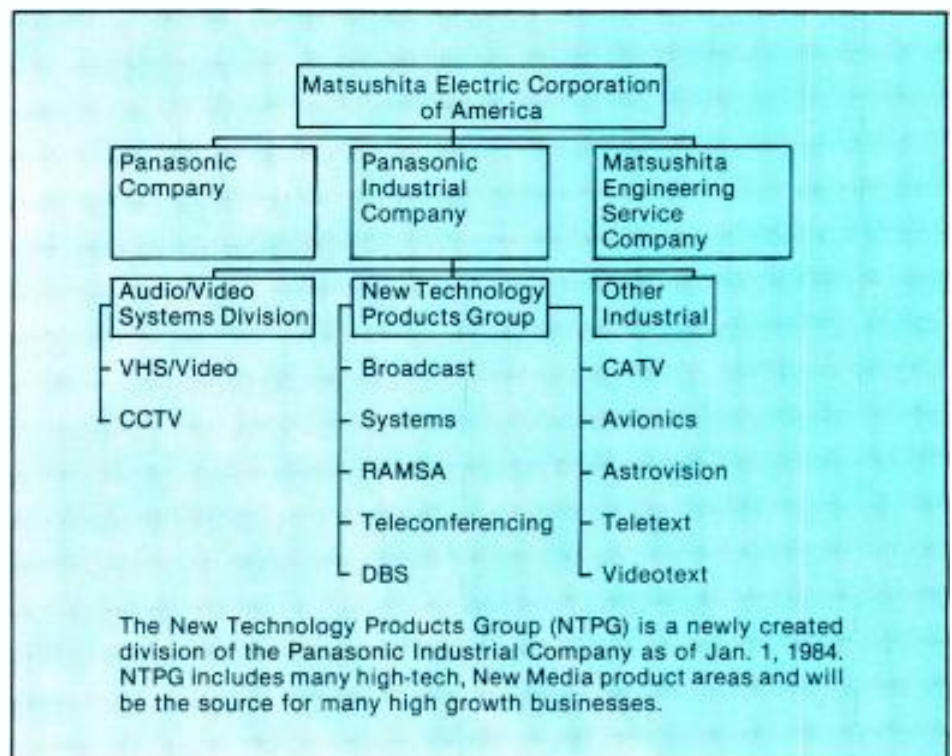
Matsushita Electric Corporation of America

Panasonic Company

Panasonic Industrial Company

Matsushita Engineering Service Company

Audio/Video Systems Division

VHS/Video

CCTV

New Technology Products Group

Broadcast

Systems

RAMSA

Teleconferencing

DBS

Other Industrial

CATV

Avionics

Astrovision

Teletext

Videotext

The New Technology Products Group (NTPG) is a newly created division of the Panasonic Industrial Company as of Jan. 1, 1984. NTPG includes many high-tech, New Media product areas and will be the source for many high growth businesses.